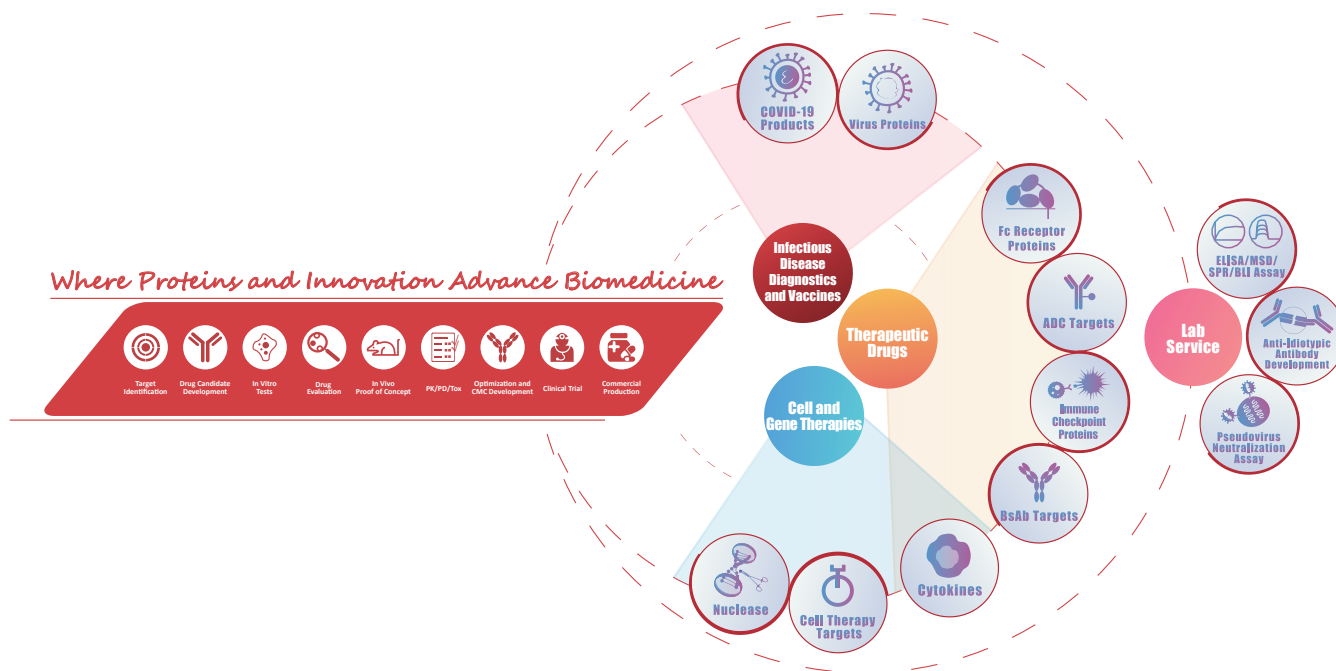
Where Proteins and Innovation Advance Biomedicine

Target Identification

Drug Candidate Development

In Vitro Tests

Drug Evaluation

In Vivo Proof of Concept

PK/PD/Tox

Optimization and CMC Development

Clinical Trial

Commercial Production

COVID-19 Products

Virus Proteins

Infectious Disease Diagnostics and Vaccines

Fc Receptor Proteins

ADC Targets

Therapeutic Drugs

Immune Checkpoint Proteins

BsAb Targets

Cell and Gene Therapies

Cytokines

Nuclease

Cell Therapy Targets

Lab Service

ELISA/MSD/SPR/BLI Assay

Anti-Idiotypic Antibody Development

Pseudovirus Neutralization Assay